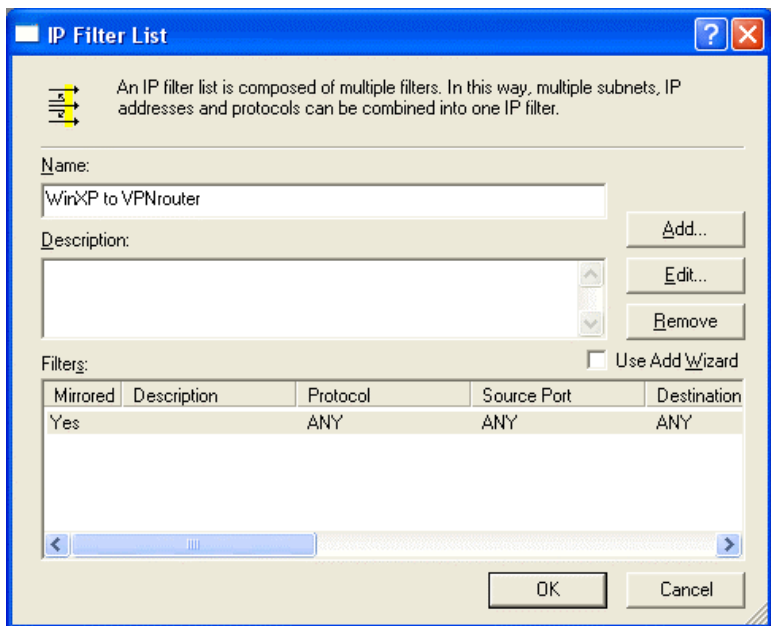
IP Filter List

An IP filter list is composed of multiple filters. In this way, multiple subnets, IP addresses and protocols can be combined into one IP filter.

Name:

WinXP to VPNrouter

Description:

Add...

Edit...

Remove

Use Add Wizard

Filters:

| Mirrored | Description | Protocol | Source Port | Destination |
|---|---|---|---|---|
| Yes | | ANY | ANY | ANY |

OK

Cancel